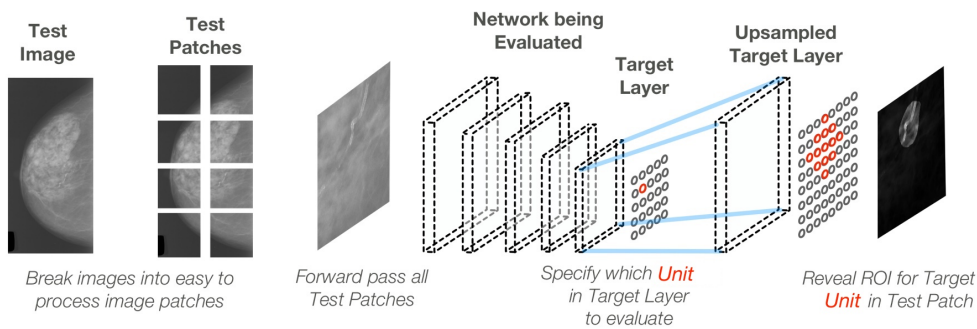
Test Image

Test Patches

Network being Evaluated

Target Layer

Upsampled Target Layer

Break images into easy to process image patches

Forward pass all Test Patches

Specify which Unit in Target Layer to evaluate

Reveal ROI for Target Unit in Test Patch